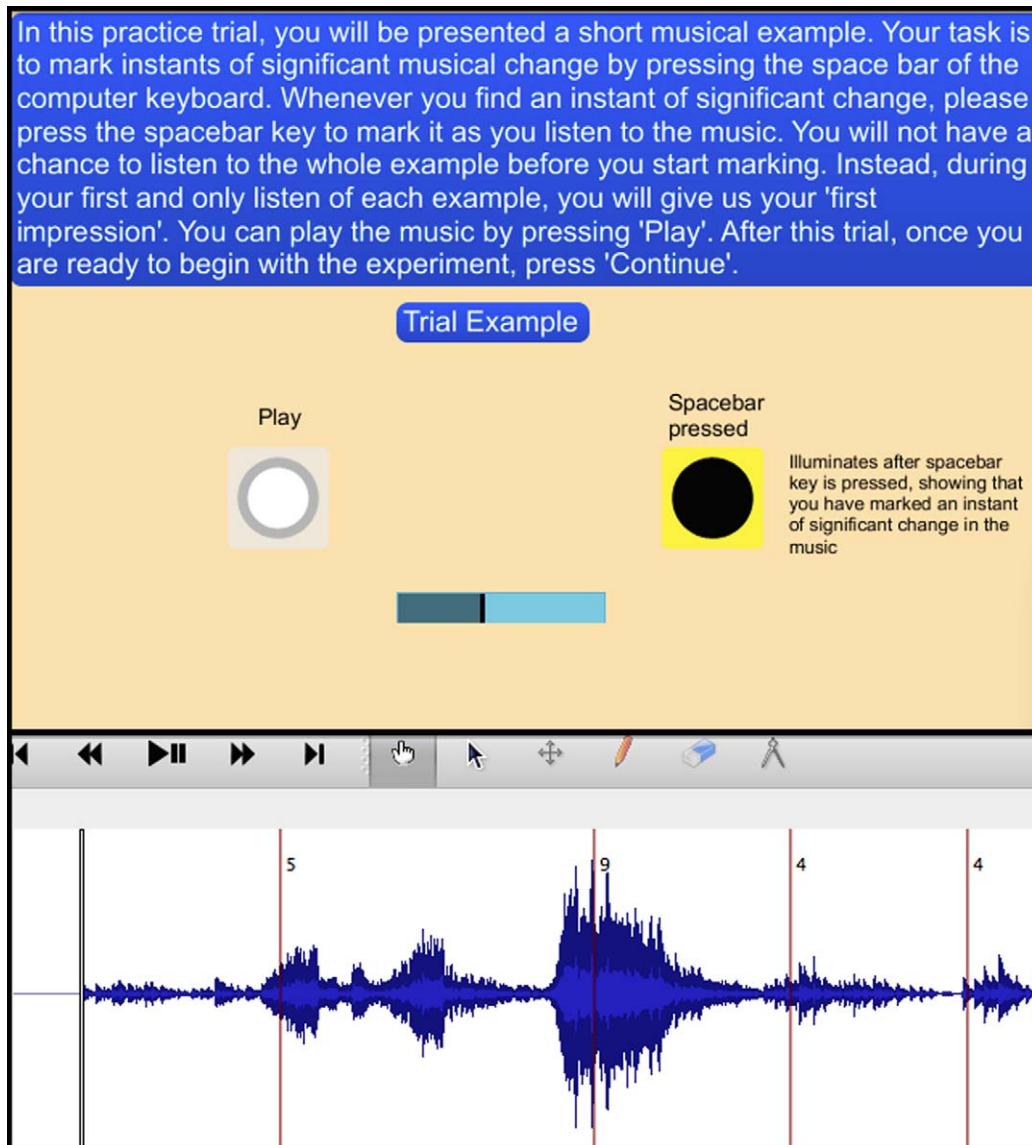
In this practice trial, you will be presented a short musical example. Your task is to mark instants of significant musical change by pressing the space bar of the computer keyboard. Whenever you find an instant of significant change, please press the spacebar key to mark it as you listen to the music. You will not have a chance to listen to the whole example before you start marking. Instead, during your first and only listen of each example, you will give us your 'first impression'. You can play the music by pressing 'Play'. After this trial, once you are ready to begin with the experiment, press 'Continue'.

Trial Example

Play

Spacebar pressed

Illuminates after spacebar key is pressed, showing that you have marked an instant of significant change in the music

5

9

4

4